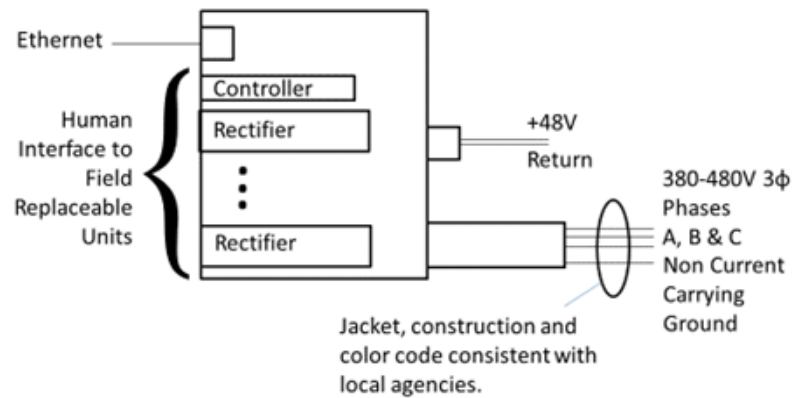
Ethernet

Human Interface to Field Replaceable Units

Controller

Rectifier

Rectifier

+48V

Return

380-480V 3ϕ Phases A, B & C

Non Current Carrying Ground

Jacket, construction and color code consistent with local agencies.